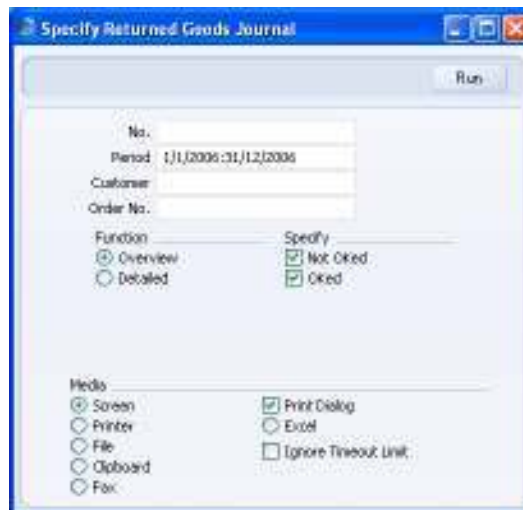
Specify Returned Goods Journal

Run

No.
Period 1/1/2006:31/12/2006
Customer
Order No.

Function
Overview
Detailed

Specify
Not OKed
OKed

Media
Screen
Printer
File
Clipboard
Fax

Print Dialog
Excel
Ignore Timeout Limit